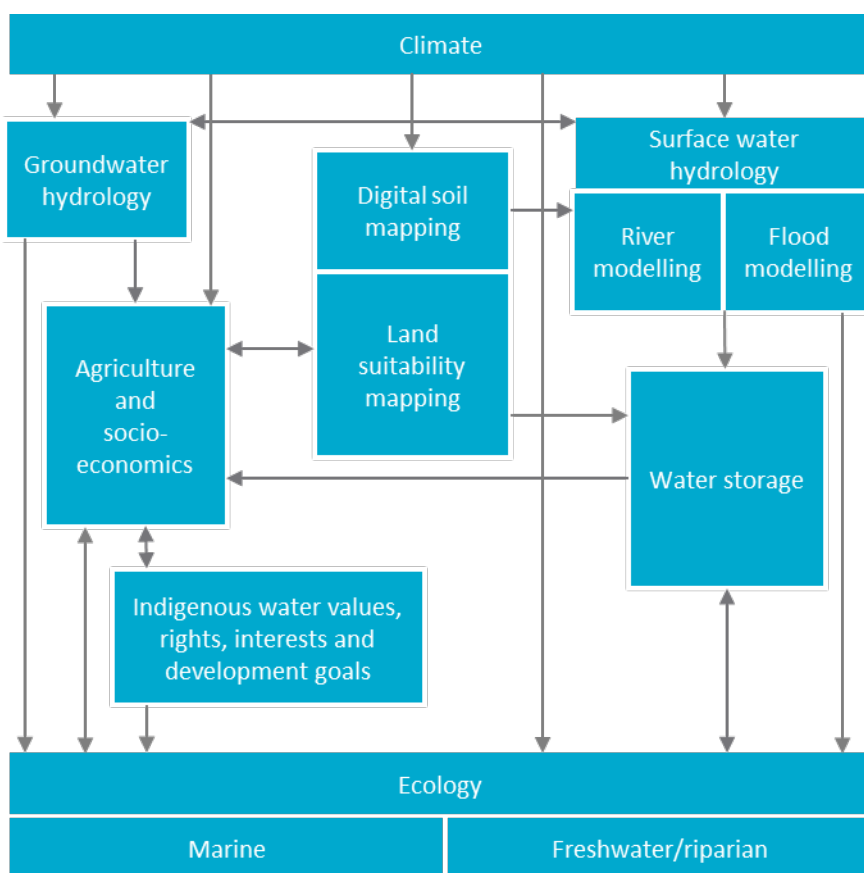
Climate

Groundwater hydrology

Digital soil mapping

Surface water hydrology

River modelling

Flood modelling

Agriculture and socio-economics

Land suitability mapping

Water storage

Indigenous water values, rights, interests and development goals

Ecology

Marine

Freshwater/riparian